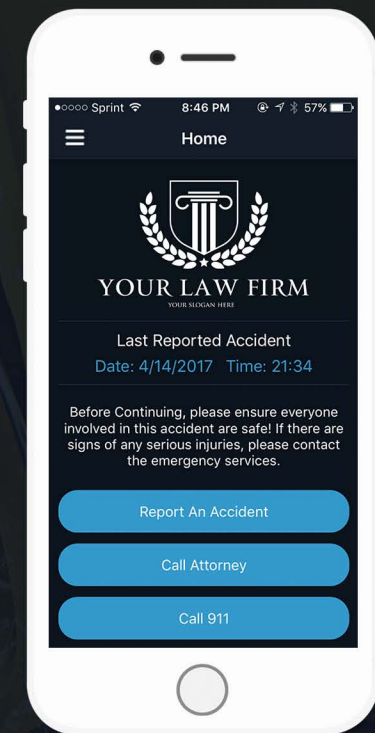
●○○○○ Sprint 8:46 PM 57%

Home

YOUR LAW FIRM
YOUR SLOGAN HERE

Last Reported Accident
Date: 4/14/2017 Time: 21:34

Before Continuing, please ensure everyone involved in this accident are safe! If there are signs of any serious injuries, please contact the emergency services.

Report An Accident

Call Attorney

Call 911